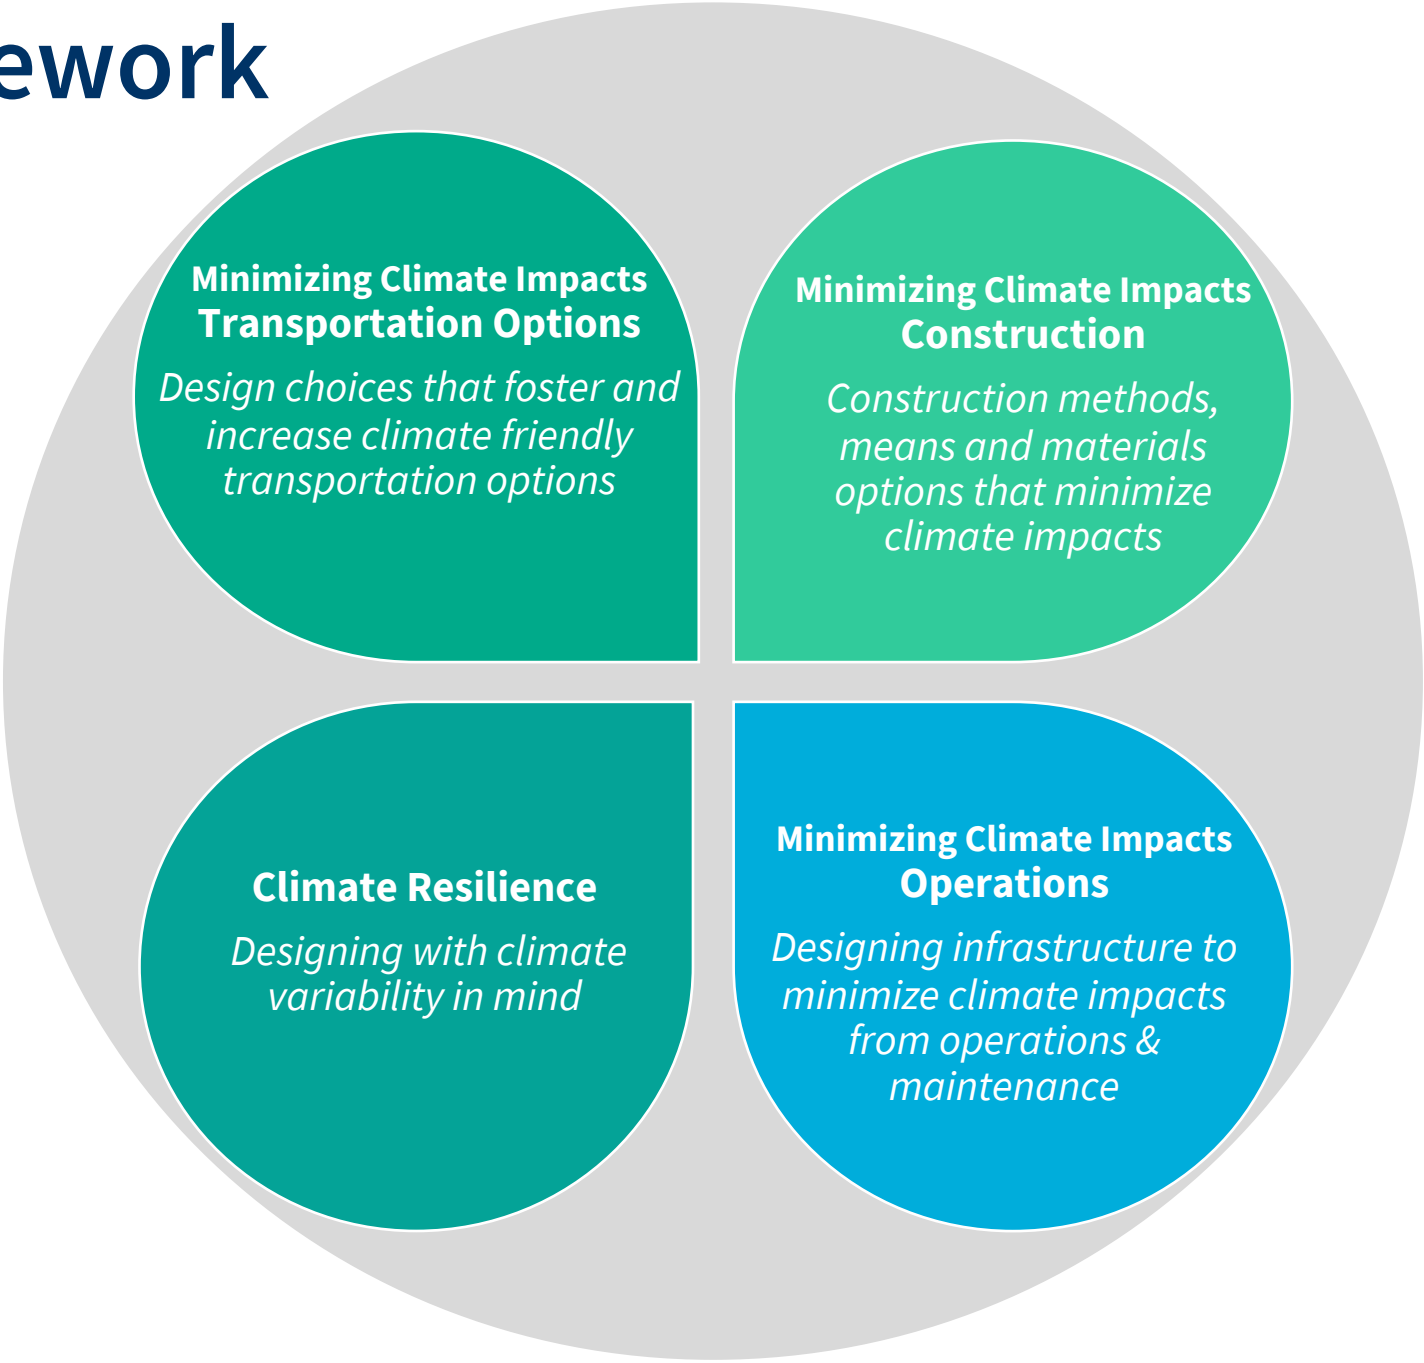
ework

Minimizing Climate Impacts
Transportation Options

Design choices that foster and increase climate friendly transportation options

Minimizing Climate Impacts
Construction

Construction methods, means and materials options that minimize climate impacts

Climate Resilience

Designing with climate variability in mind

Minimizing Climate Impacts
Operations

Designing infrastructure to minimize climate impacts from operations & maintenance